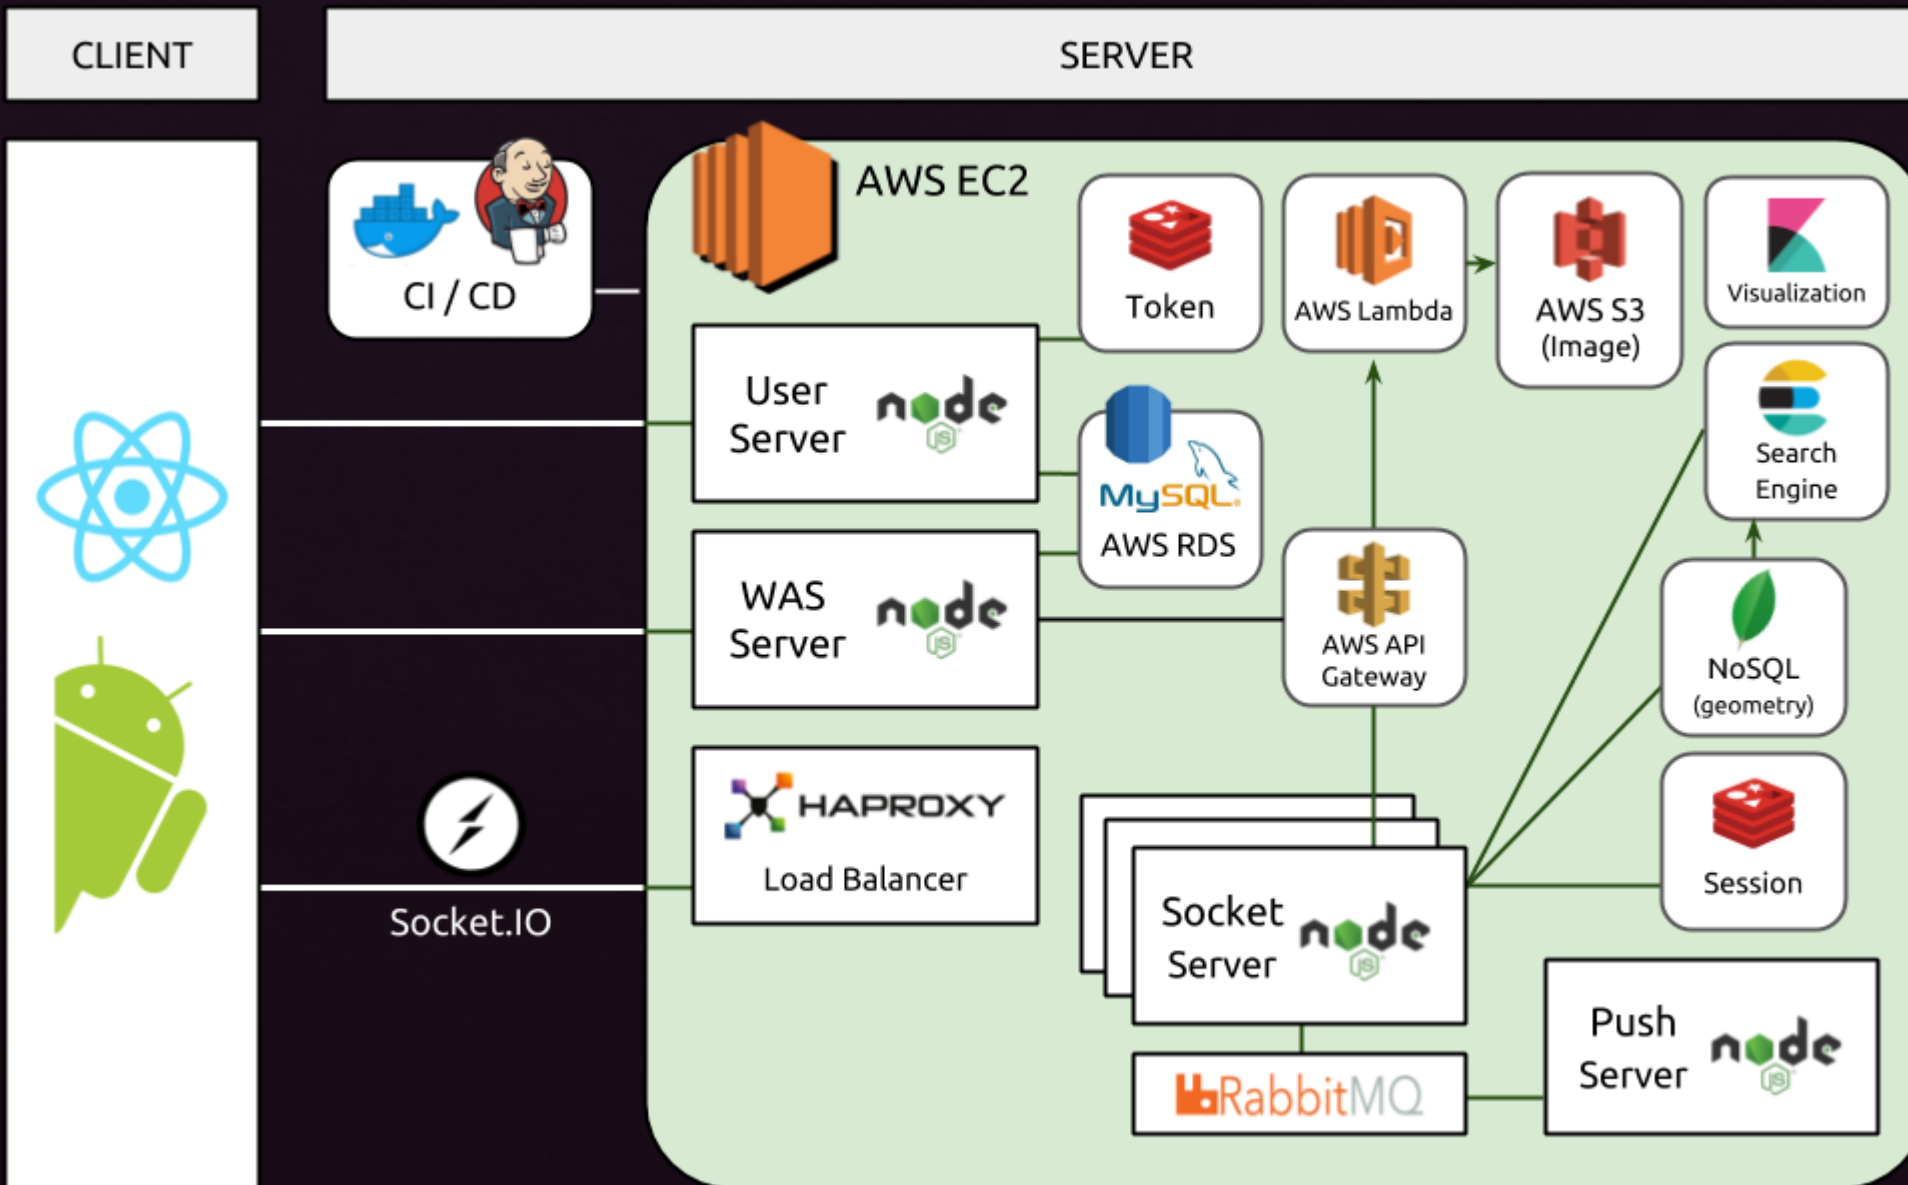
CLIENT

SERVER

CI / CD

AWS EC2

Token

AWS Lambda

AWS S3 (Image)

Visualization

User Server node JS

MySQL AWS RDS

Search Engine

WAS Server node JS

AWS API Gateway

NoSQL (geometry)

HAPROXY Load Balancer

Socket.IO

Session

Socket Server node JS

Push Server node JS

RabbitMQ